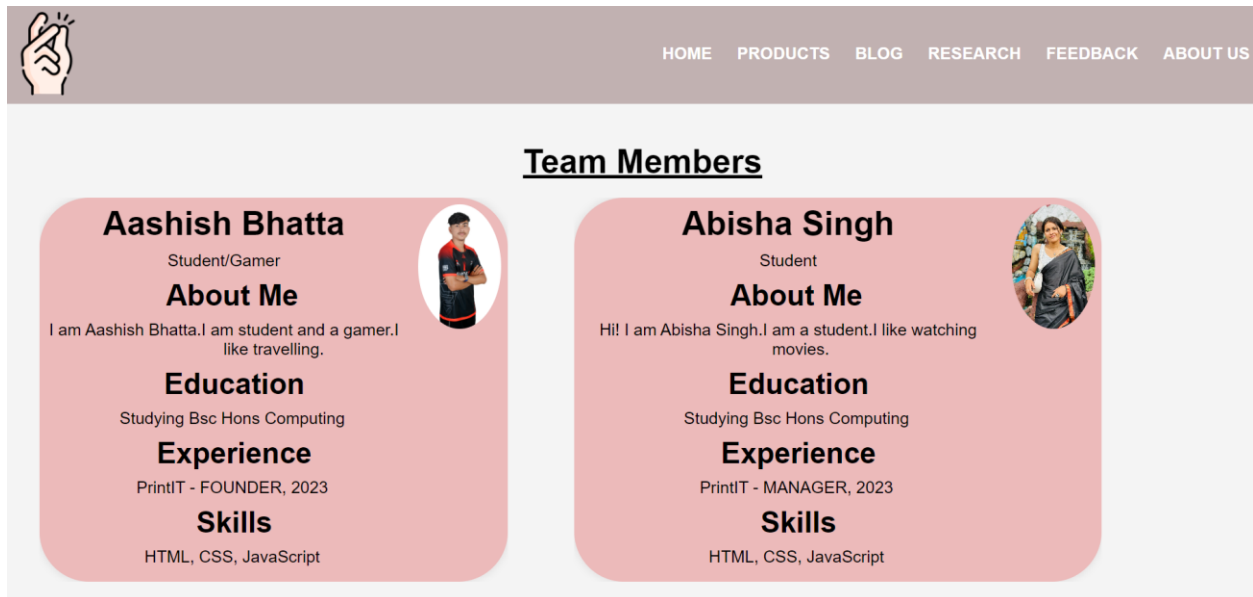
HOME PRODUCTS BLOG RESEARCH FEEDBACK ABOUT US

Team Members

Aashish Bhatta

Student/Gamer

About Me

I am Aashish Bhatta.I am student and a gamer.I like travelling.

Education

Studying Bsc Hons Computing

Experience

PrintIT - FOUNDER, 2023

Skills

HTML, CSS, JavaScript

Abisha Singh

Student

About Me

Hi! I am Abisha Singh.I am a student.I like watching movies.

Education

Studying Bsc Hons Computing

Experience

PrintIT - MANAGER, 2023

Skills

HTML, CSS, JavaScript